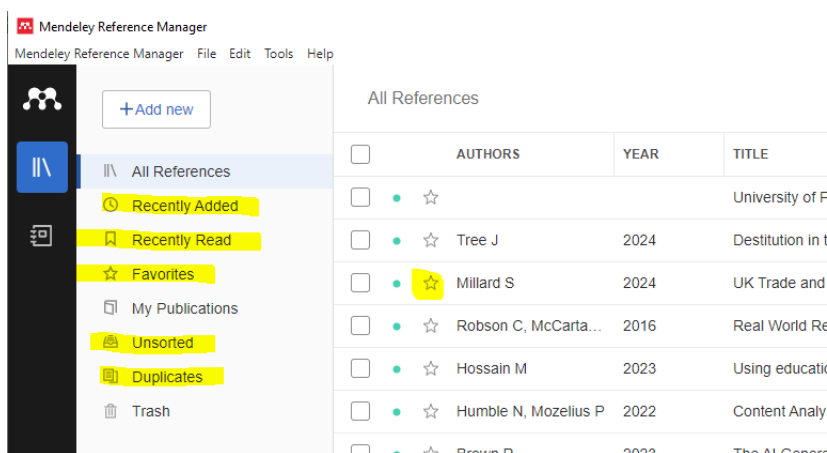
Mendeley Reference Manager

Mendeley Reference Manager File Edit Tools Help

+Add new

All References

All References

Recently Added

Recently Read

Favorites

My Publications

Unsorted

Duplicates

Trash

| | | | AUTHORS | YEAR | TITLE |
|---|---|---|---|---|---|
| | | | | | University of P |
| | | | Tree J | 2024 | Destitution in t |
| | | | Millard S | 2024 | UK Trade and |
| | | | Robson C, McCarta… | 2016 | Real World Re |
| | | | Hossain M | 2023 | Using educatio |
| | | | Humble N, Mozelius P | 2022 | Content Analy |
| | | | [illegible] | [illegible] | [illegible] |